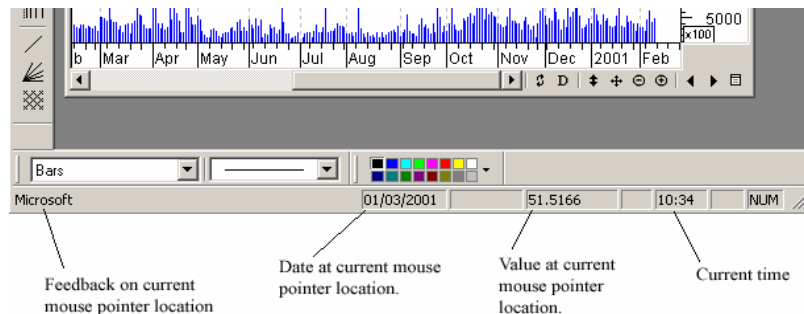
5000
x100
b Mar Apr May Jun Jul Aug Sep Oct Nov Dec 2001 Feb
D
Bars
Microsoft
01/03/2001
51.5166
10:34
NUM

Feedback on current mouse pointer location

Date at current mouse pointer location.

Value at current mouse pointer location.

Current time